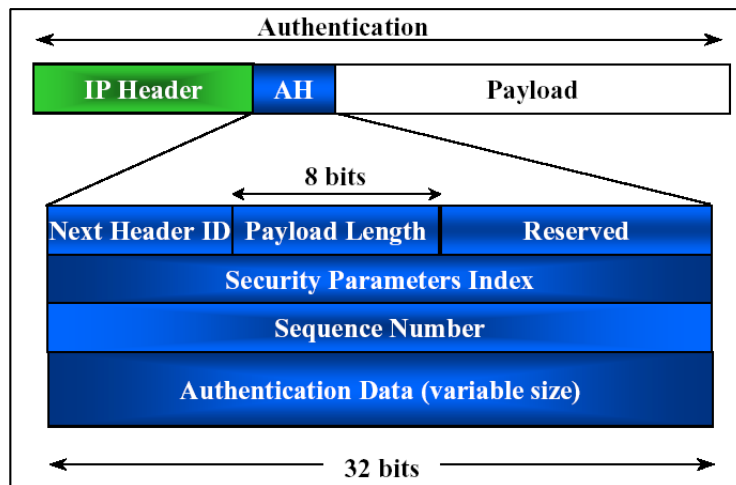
Authentication

IP Header
AH
Payload

8 bits

| Next Header ID | Payload Length | Reserved |
|---|---|---|
| Security Parameters Index | | |
| Sequence Number | | |
| Authentication Data (variable size) | | |

32 bits